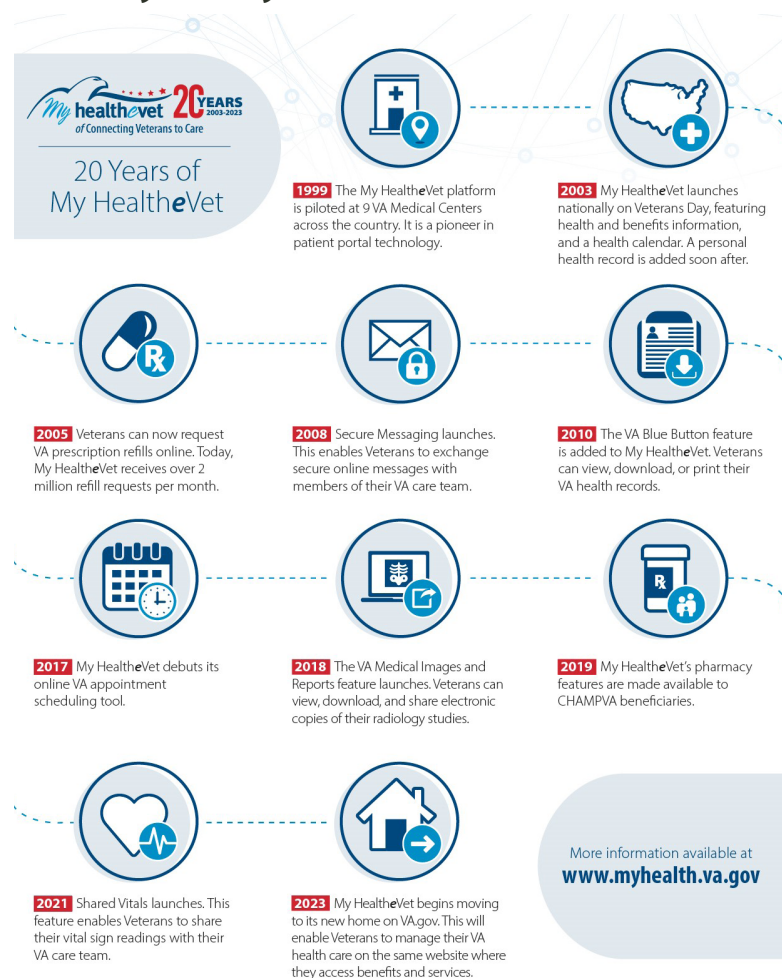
My healthevet 20 YEARS 2003-2023
of Connecting Veterans to Care

20 Years of My HealtheVet

1999 The My HealtheVet platform is piloted at 9 VA Medical Centers across the country. It is a pioneer in patient portal technology.

2003 My HealtheVet launches nationally on Veterans Day, featuring health and benefits information, and a health calendar. A personal health record is added soon after.

2005 Veterans can now request VA prescription refills online. Today, My HealtheVet receives over 2 million refill requests per month.

2008 Secure Messaging launches. This enables Veterans to exchange secure online messages with members of their VA care team.

2010 The VA Blue Button feature is added to My HealtheVet. Veterans can view, download, or print their VA health records.

2017 My HealtheVet debuts its online VA appointment scheduling tool.

2018 The VA Medical Images and Reports feature launches. Veterans can view, download, and share electronic copies of their radiology studies.

2019 My HealtheVet's pharmacy features are made available to CHAMPVA beneficiaries.

2021 Shared Vitals launches. This feature enables Veterans to share their vital sign readings with their VA care team.

2023 My HealtheVet begins moving to its new home on VA.gov. This will enable Veterans to manage their VA health care on the same website where they access benefits and services.

More information available at
www.myhealth.va.gov